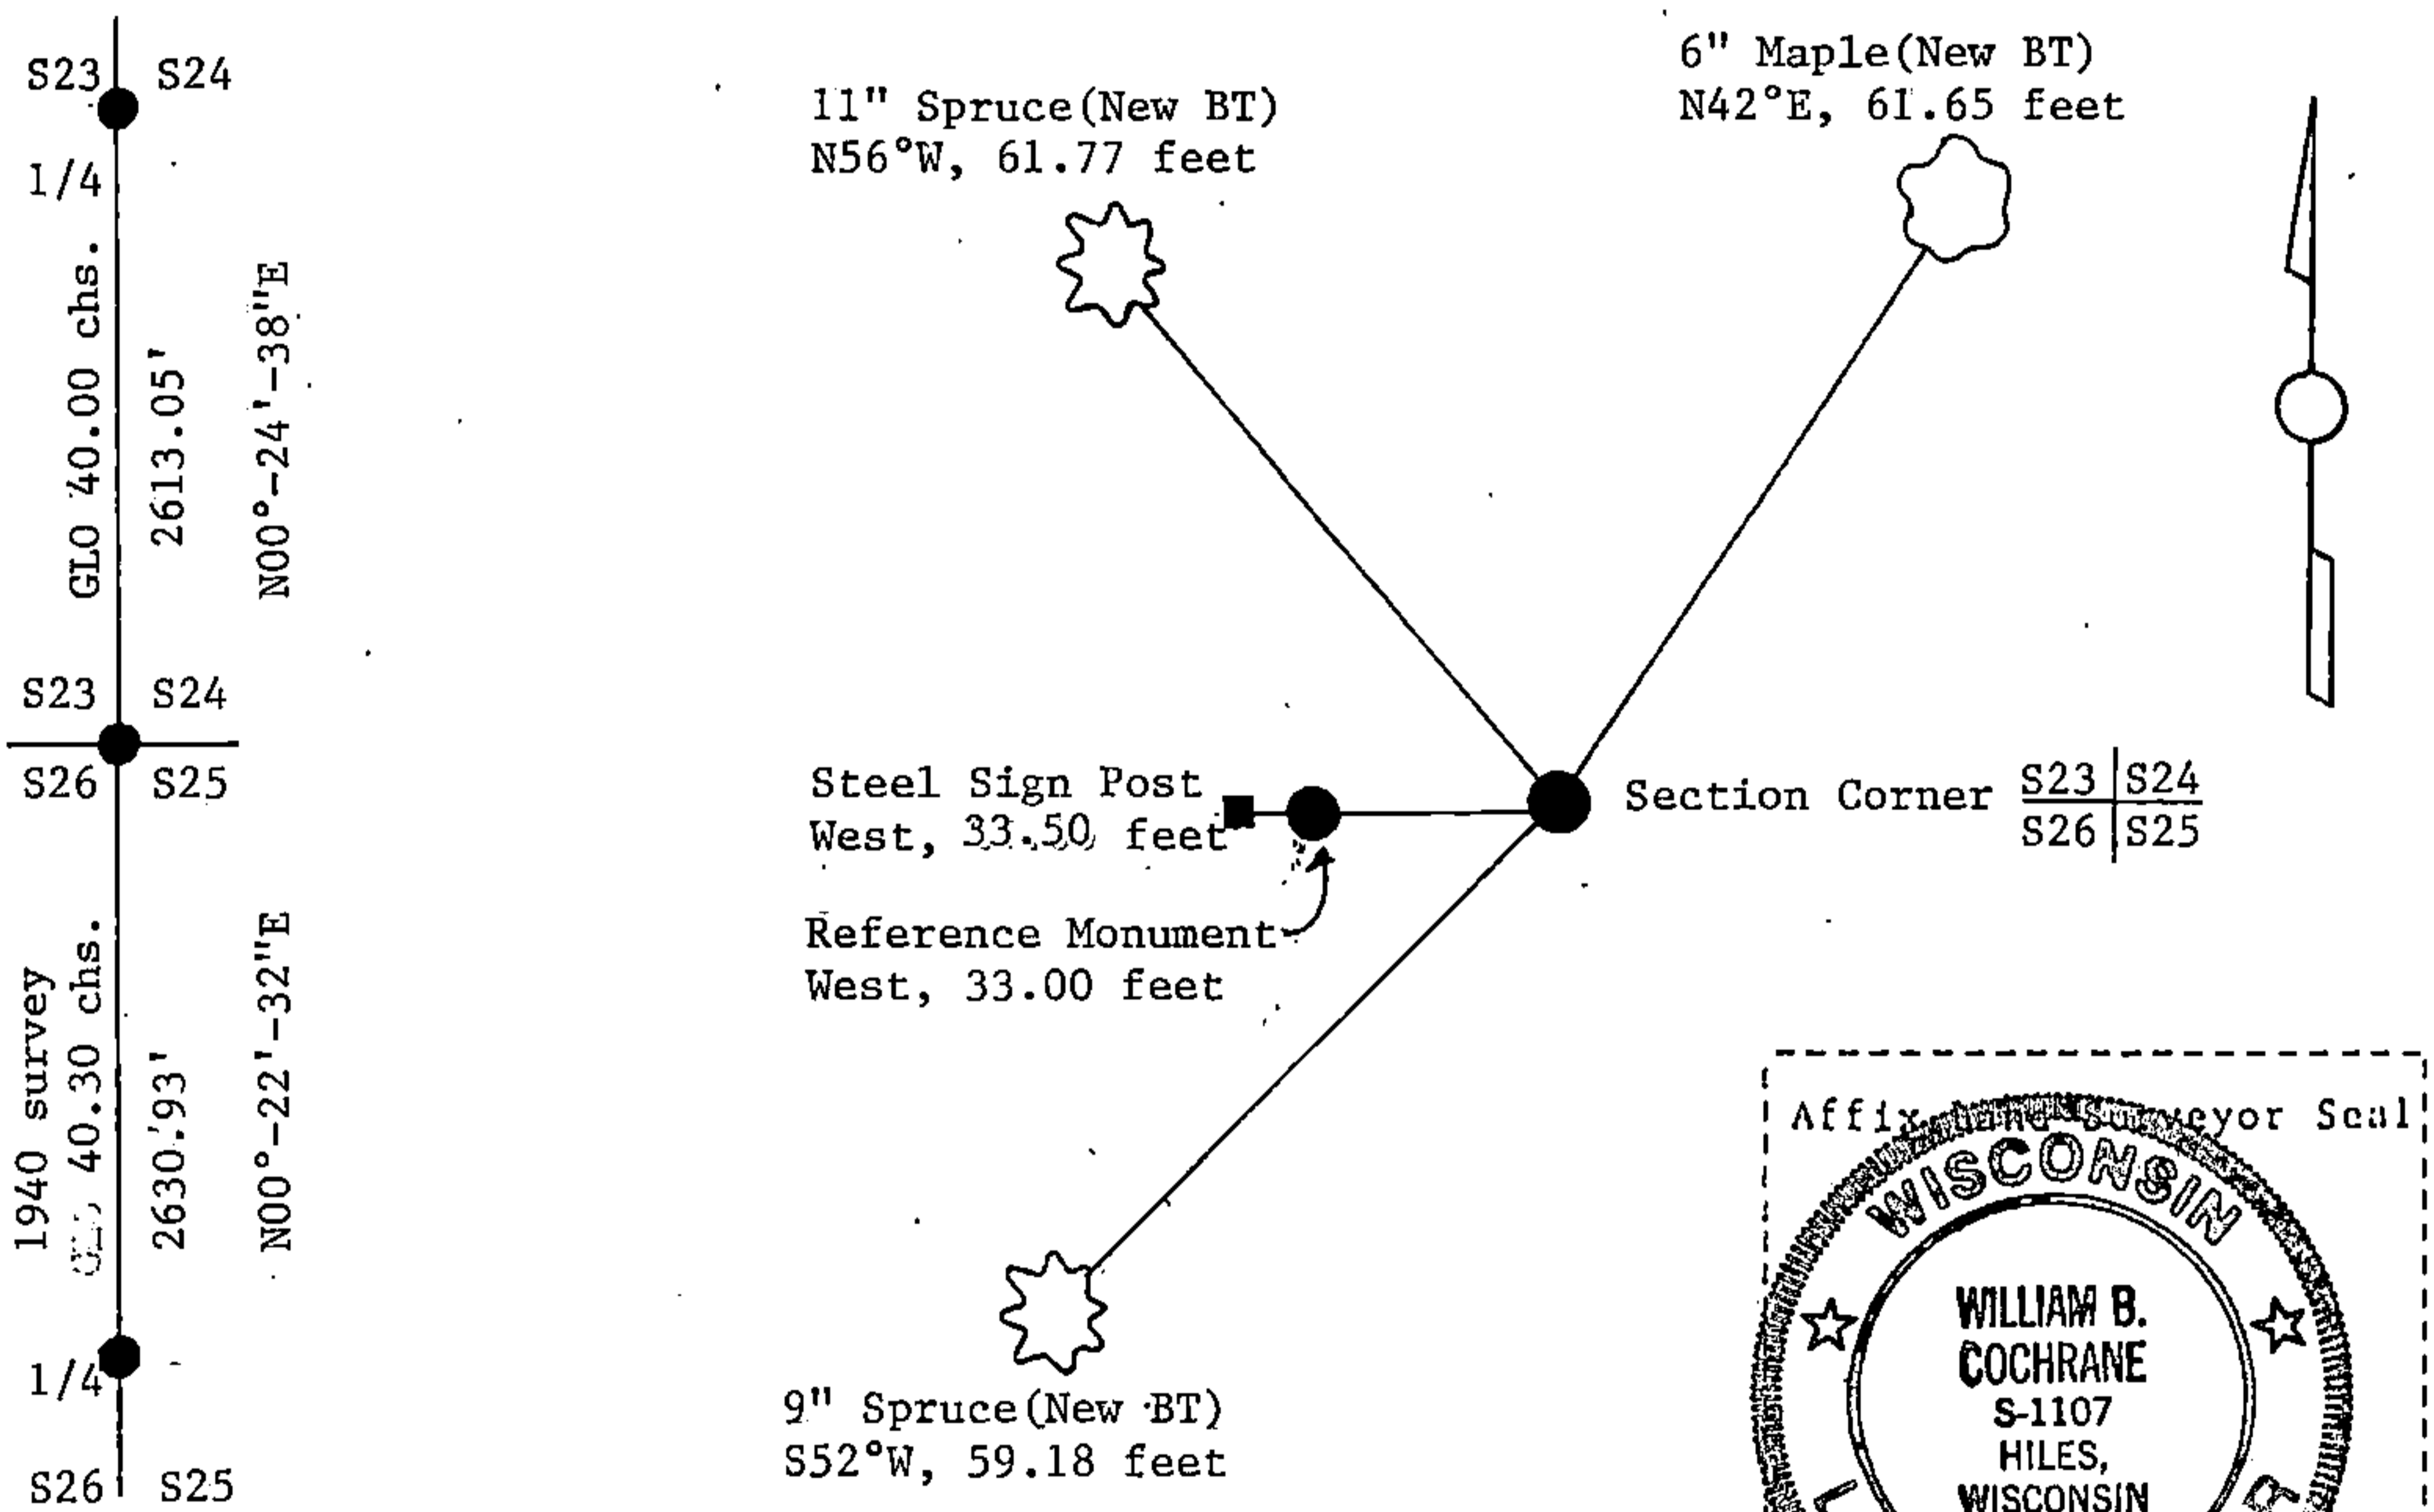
S23 S24

1/4

GLO 40.00 chs.

2613.05'

N00°-24'-38"E

S23 S24

S26 S25

1940 survey

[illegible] 40.30 chs.

2630.93'

N00°-22'-32"E

1/4

S26 S25

11" Spruce(New BT)
N56°W, 61.77 feet

6" Maple(New BT)
N42°E, 61.65 feet

Steel Sign Post
West, 33.50 feet

Section Corner
| S23 | S24 |
|---|---|
| S26 | S25 |

Reference Monument
West, 33.00 feet

9" Spruce(New BT)
S52°W, 59.18 feet

Affix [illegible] Surveyor Seal

WISCONSIN

WILLIAM B.
COCHRANE
S-1107
HILES,
WISCONSIN